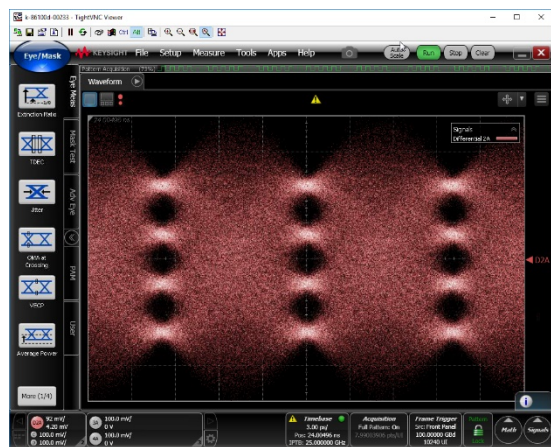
k-86100d-00233 : TightVNC Viewer

Ctrl Alt

Eye/Mask KEYSIGHT File Setup Measure Tools Apps Help

Auto Scale Run Stop Clear

Pattern Acquisition

Waveform

Extinction Ratio

TDEC

Jitter

OMA at Crossing

VECP

Average Power

More (1/4)

Eye Meas

Mask Test

Adv Eye

PAM

User

Signals

Differential 2A

D2A

92 mV/
4.20 mV
100.0 mV/
100.0 mV/

100.0 mV/
0 V
100.0 mV/
0 V

Timebase
3.00 ps/
Pos: 24.00496 ns
PTB: 25.000000 GHz

Acquisition
Full Pattern: On
2.90003906 pts/UI

Frame Trigger
Src: Front Panel
100.00000 Gbd
10240 UI

Math

Signals